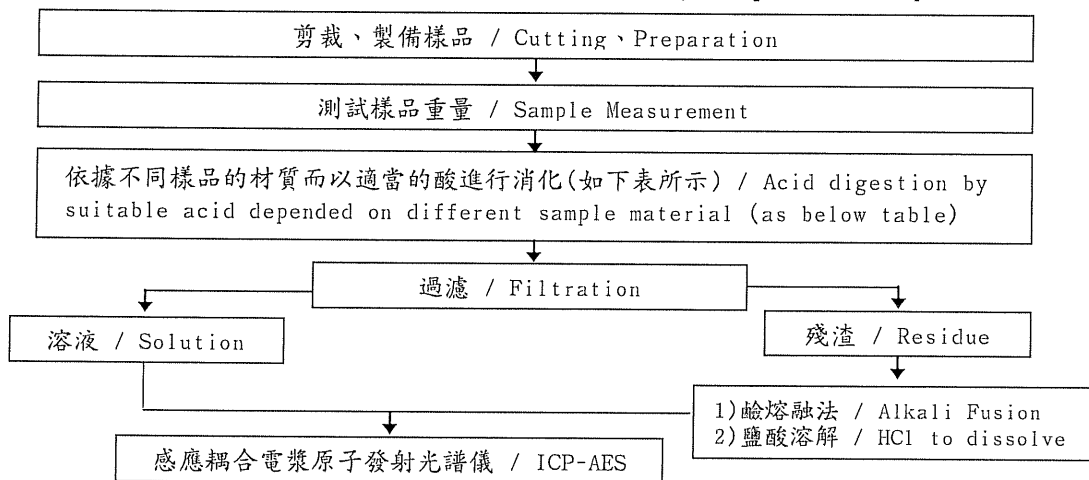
剪裁、製備樣品 / Cutting、Preparation

測試樣品重量 / Sample Measurement

依據不同樣品的材質而以適當的酸進行消化(如下表所示) / Acid digestion by suitable acid depended on different sample material (as below table)

過濾 / Filtration

溶液 / Solution

殘渣 / Residue

1)鹼熔融法 / Alkali Fusion
2)鹽酸溶解 / HCl to dissolve

感應耦合電漿原子發射光譜儀 / ICP-AES